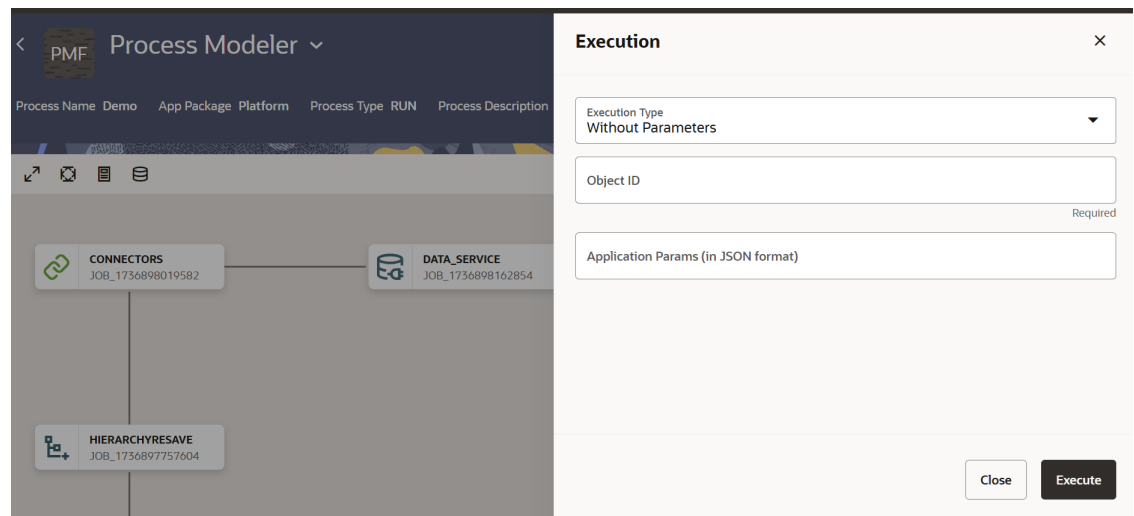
PMF Process Modeler

Process Name Demo App Package Platform Process Type RUN Process Description

CONNECTORS
JOB_1736898019582

DATA_SERVICE
JOB_1736898162854

HIERARCHYRESAVE
JOB_1736897757604

Execution

Execution Type
Without Parameters

Object ID

Required

Application Params (in JSON format)

Close Execute